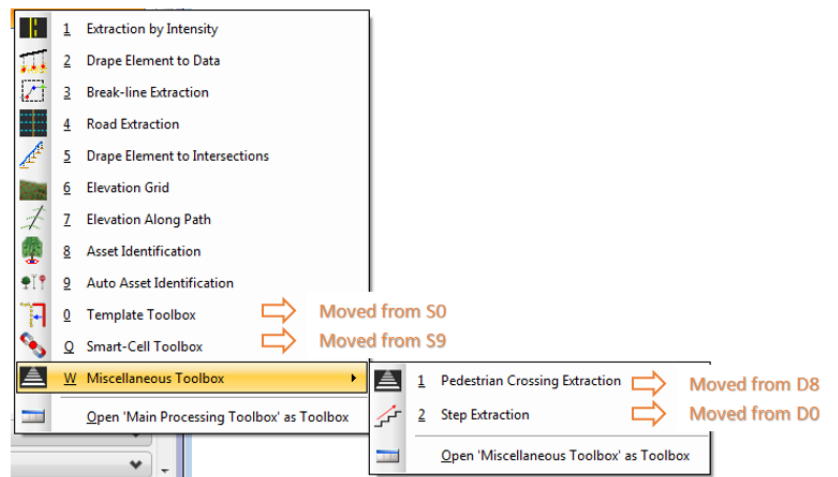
1 Extraction by Intensity
2 Drape Element to Data
3 Break-line Extraction
4 Road Extraction
5 Drape Element to Intersections
6 Elevation Grid
7 Elevation Along Path
8 Asset Identification
9 Auto Asset Identification
0 Template Toolbox
Q Smart-Cell Toolbox
W Miscellaneous Toolbox
Open 'Main Processing Toolbox' as Toolbox

Moved from S0
Moved from S9

1 Pedestrian Crossing Extraction
2 Step Extraction
Open 'Miscellaneous Toolbox' as Toolbox

Moved from D8
Moved from D0